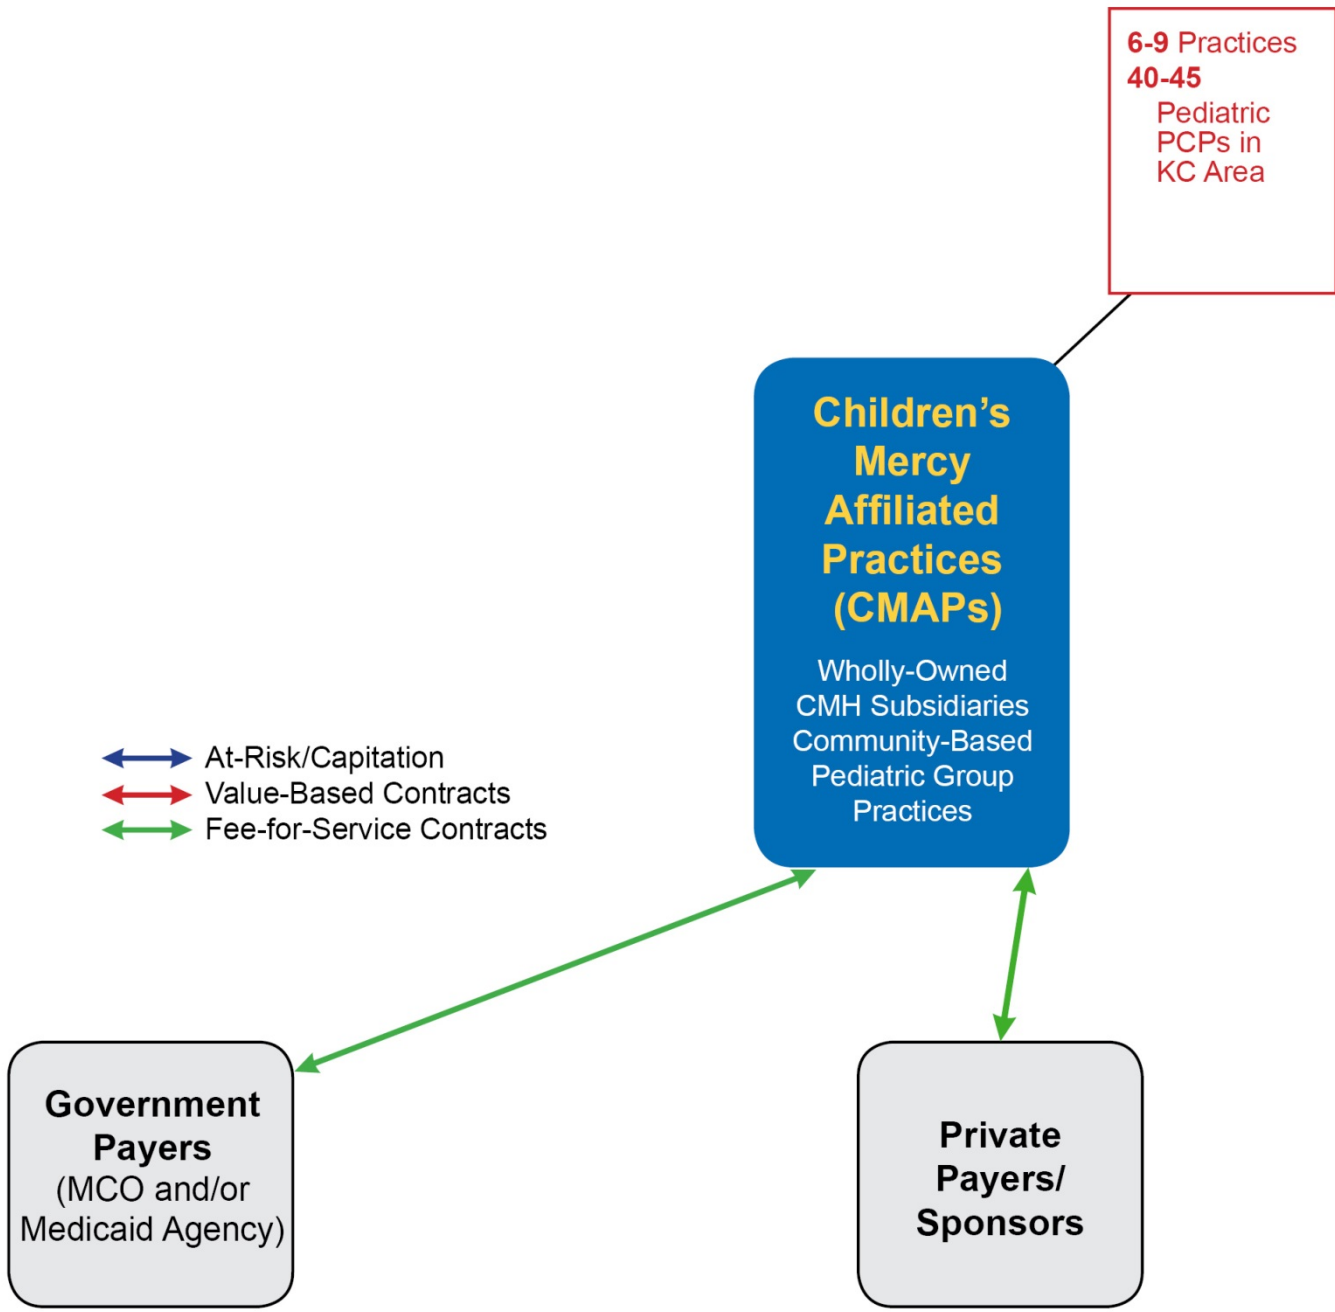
6-9 Practices
40-45 Pediatric PCPs in KC Area

Children's Mercy Affiliated Practices (CMAPs)

Wholly-Owned CMH Subsidiaries Community-Based Pediatric Group Practices

At-Risk/Capitation
Value-Based Contracts
Fee-for-Service Contracts

Government Payers (MCO and/or Medicaid Agency)

Private Payers/ Sponsors